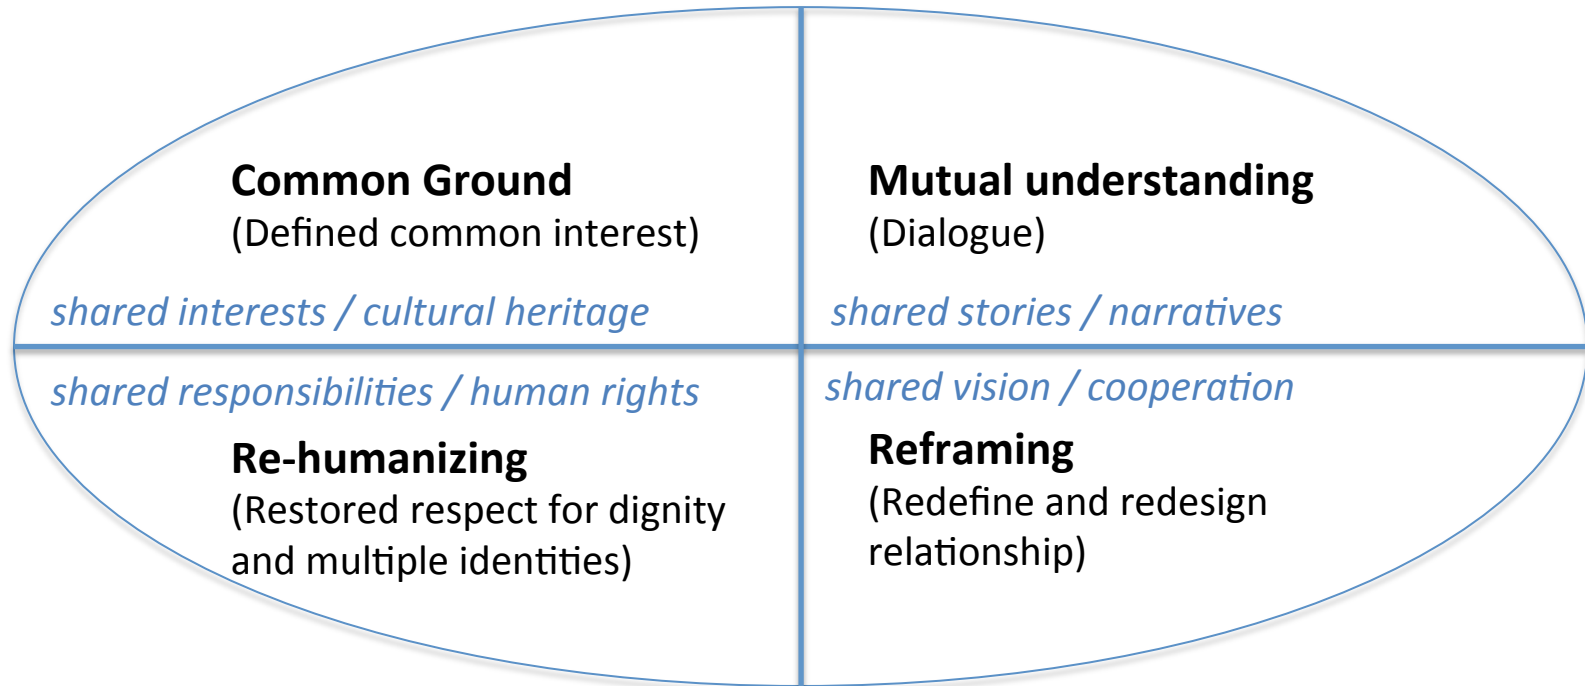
Common Ground
(Defined common interest)

shared interests / cultural heritage

Mutual understanding
(Dialogue)

shared stories / narratives

shared responsibilities / human rights

Re-humanizing
(Restored respect for dignity and multiple identities)

shared vision / cooperation

Reframing
(Redefine and redesign relationship)